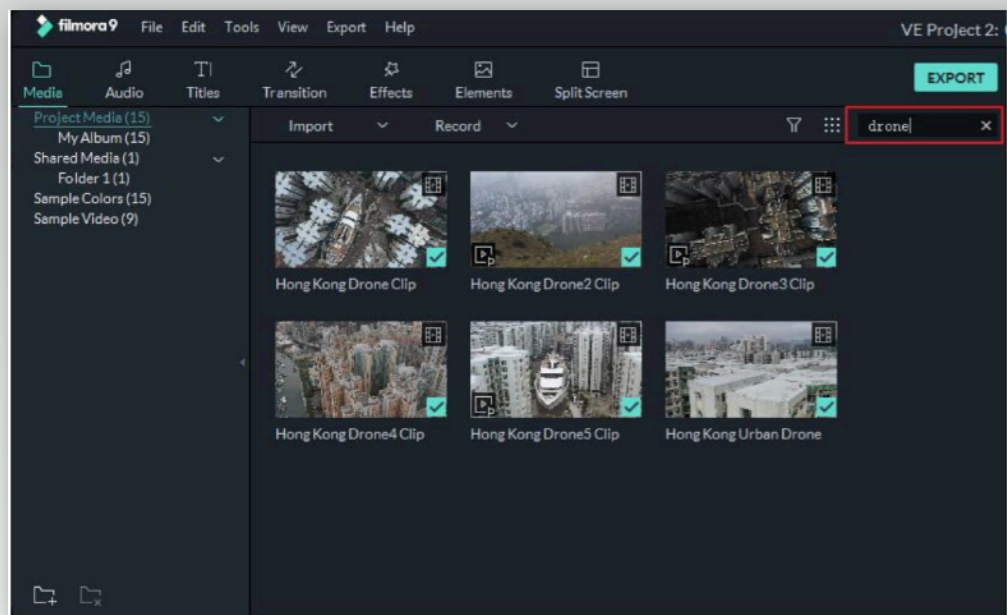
filmora9 File Edit Tools View Export Help

VE Project 2: (

Media Audio Titles Transition Effects Elements Split Screen

EXPORT

Project Media (15)
My Album (15)
Shared Media (1)
Folder 1 (1)
Sample Colors (15)
Sample Video (9)

Import Record

drone

Hong Kong Drone Clip
Hong Kong Drone2 Clip
Hong Kong Drone3 Clip
Hong Kong Drone4 Clip
Hong Kong Drone5 Clip
Hong Kong Urban Drone